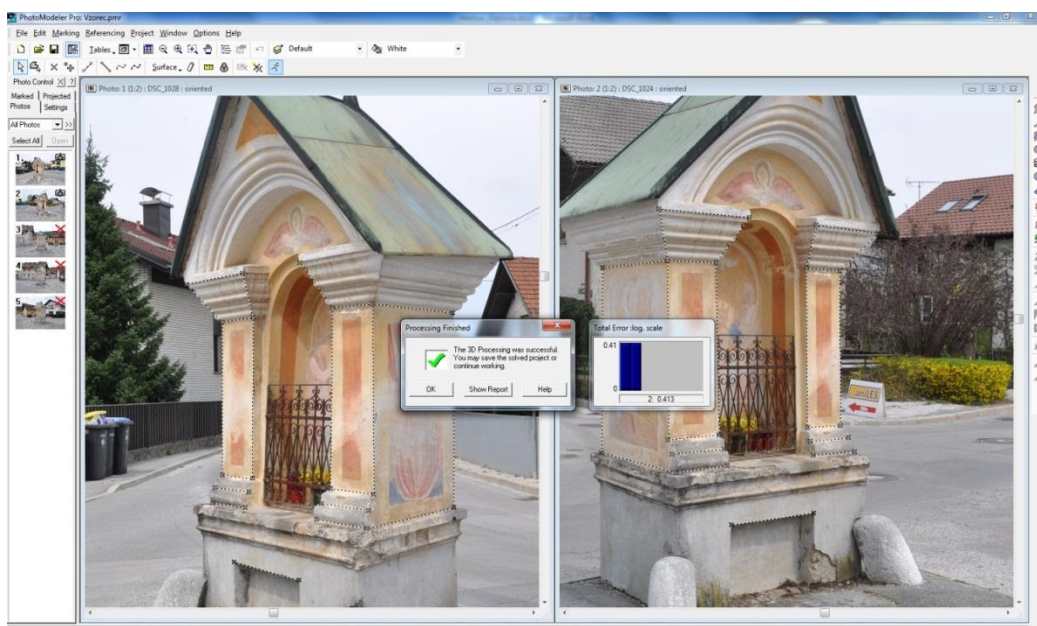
PhotoModeler Pro: Vzorec.pmr

File Edit Marking Referencing Project Window Options Help

Tables Default White

Surface

Photo Control

Marked Photos Projected Settings

All Photos

Select All Open

1

2

3

4

5

Photo: 1 (1:2) : DSC_1028 : oriented

Photo: 2 (1:2) : DSC_1024 : oriented

Processing Finished

The 3D Processing was successful. You may save the solved project or continue working.

OK Show Report Help

Total Error :log. scale

0.41

0

2: 0.413